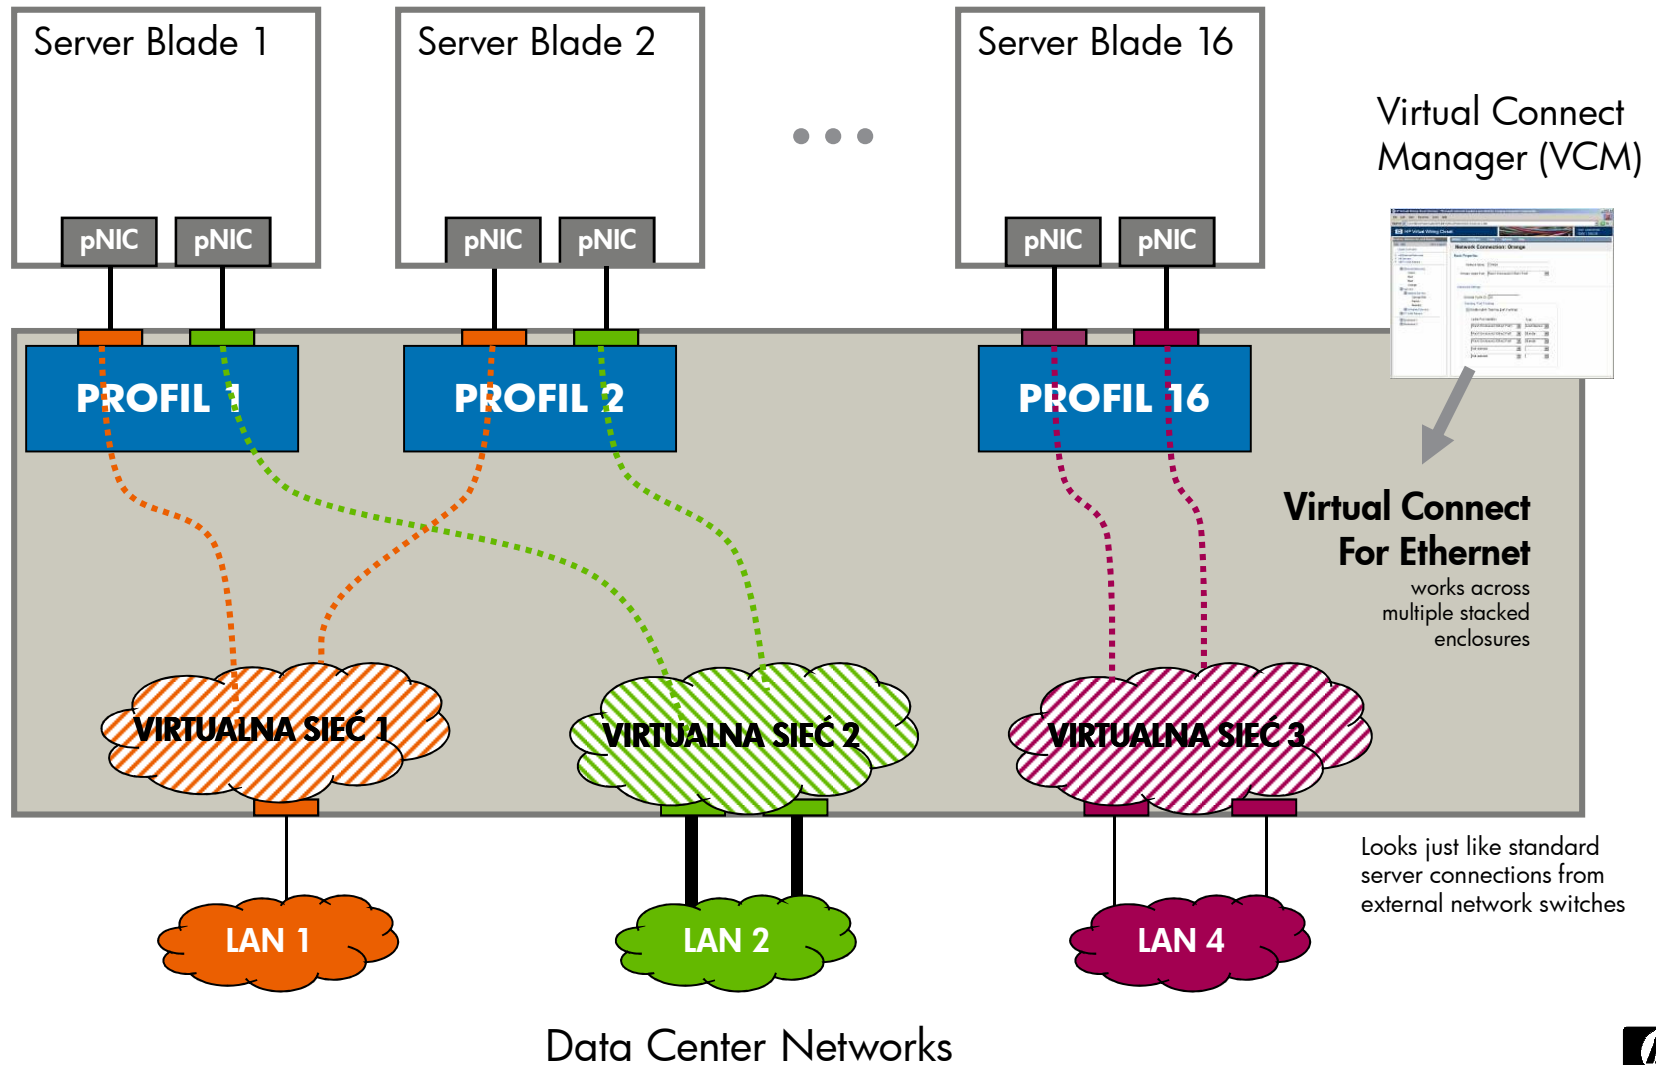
Server Blade 1

pNIC pNIC

Server Blade 2

pNIC pNIC

Server Blade 16

pNIC pNIC

Virtual Connect Manager (VCM)

PROFIL 1

PROFIL 2

PROFIL 16

Virtual Connect For Ethernet

works across multiple stacked enclosures

VIRTUALNA SIEĆ 1

VIRTUALNA SIEĆ 2

VIRTUALNA SIEĆ 3

Looks just like standard server connections from external network switches

LAN 1

LAN 2

LAN 4

Data Center Networks